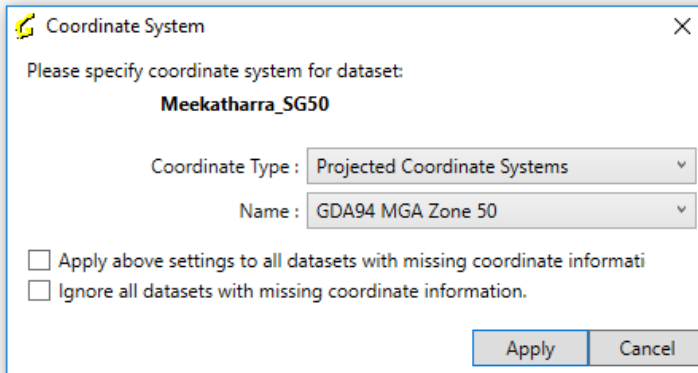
Coordinate System

Please specify coordinate system for dataset:

Meekatharra_SG50

Coordinate Type : Projected Coordinate Systems

Name : GDA94 MGA Zone 50

Apply above settings to all datasets with missing coordinate informati

Ignore all datasets with missing coordinate information.

Apply

Cancel